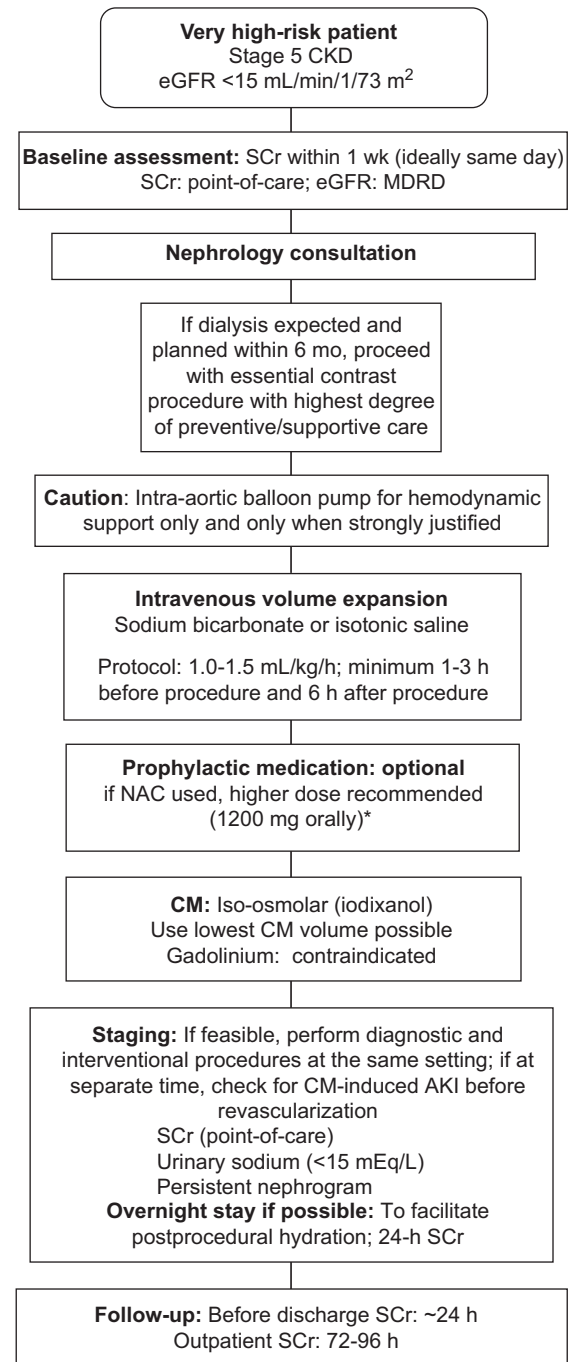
**Very high-risk patient**
Stage 5 CKD
eGFR <15 mL/min/1/73 m$^2$

**Baseline assessment:** SCr within 1 wk (ideally same day)
SCr: point-of-care; eGFR: MDRD

**Nephrology consultation**

If dialysis expected and planned within 6 mo, proceed with essential contrast procedure with highest degree of preventive/supportive care

**Caution**: Intra-aortic balloon pump for hemodynamic support only and only when strongly justified

**Intravenous volume expansion**
Sodium bicarbonate or isotonic saline

Protocol: 1.0-1.5 mL/kg/h; minimum 1-3 h before procedure and 6 h after procedure

**Prophylactic medication: optional**
if NAC used, higher dose recommended (1200 mg orally)*

**CM:** Iso-osmolar (iodixanol)
Use lowest CM volume possible
Gadolinium: contraindicated

**Staging:** If feasible, perform diagnostic and interventional procedures at the same setting; if at separate time, check for CM-induced AKI before revascularization
SCr (point-of-care)
Urinary sodium (<15 mEq/L)
Persistent nephrogram
**Overnight stay if possible:** To facilitate postprocedural hydration; 24-h SCr

**Follow-up:** Before discharge SCr: ~24 h
Outpatient SCr: 72-96 h